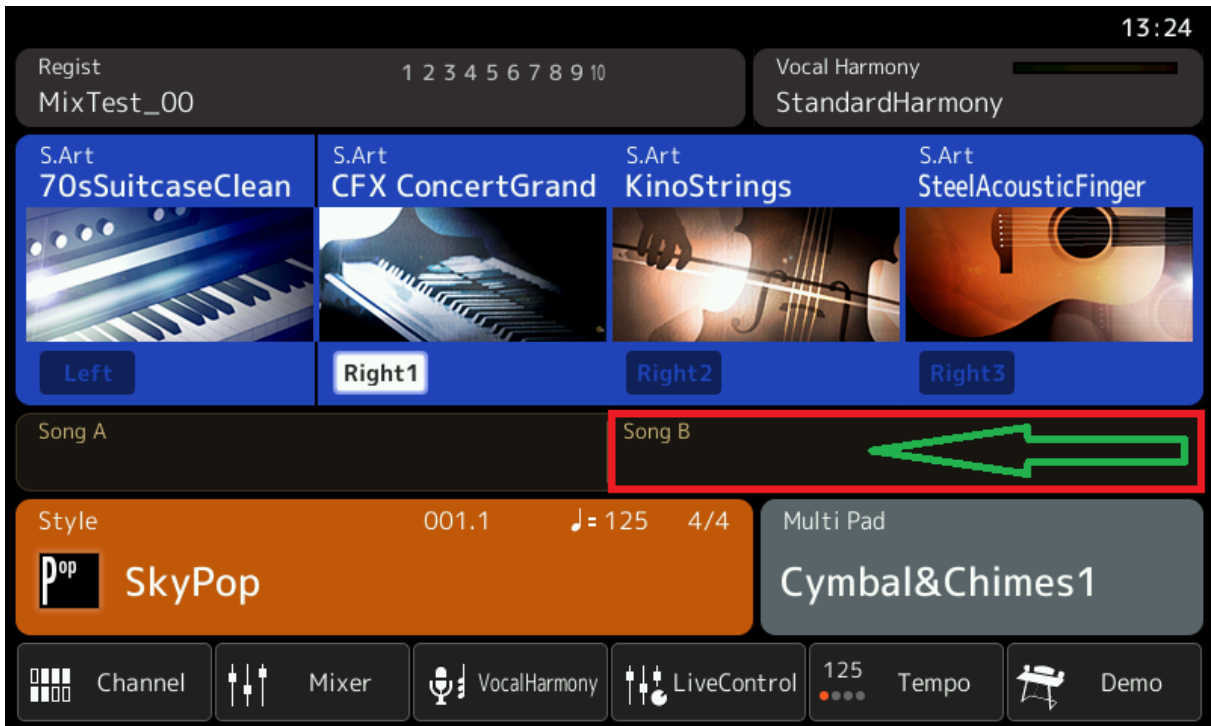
13:24

Regist
MixTest_00
1 2 3 4 5 6 7 8 9 10

Vocal Harmony
StandardHarmony

S.Art
70sSuitcaseClean
Left

S.Art
CFX ConcertGrand
Right1

S.Art
KinoStrings
Right2

S.Art
SteelAcousticFinger
Right3

Song A

Song B

Style
001.1
♩= 125
4/4
Pop
SkyPop

Multi Pad
Cymbal&Chimes1

Channel
Mixer
VocalHarmony
LiveControl
125
Tempo
Demo